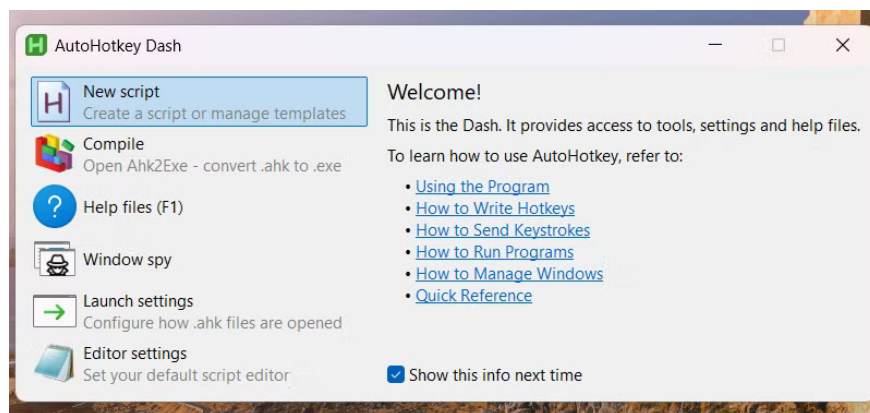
AutoHotkey Dash

New script
Create a script or manage templates

Compile
Open Ahk2Exe - convert .ahk to .exe

Help files (F1)

Window spy

Launch settings
Configure how .ahk files are opened

Editor settings
Set your default script editor

Welcome!

This is the Dash. It provides access to tools, settings and help files.

To learn how to use AutoHotkey, refer to:

• Using the Program
• How to Write Hotkeys
• How to Send Keystrokes
• How to Run Programs
• How to Manage Windows
• Quick Reference

Show this info next time